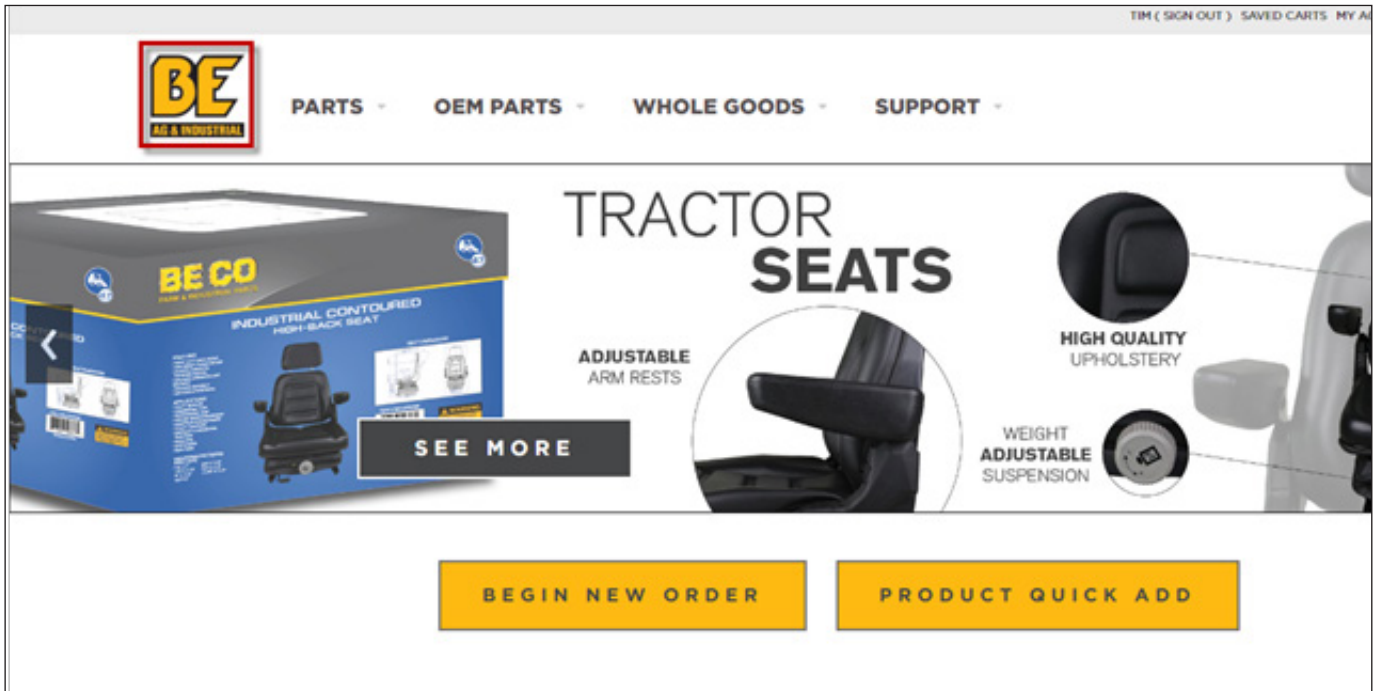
TIM ( SIGN OUT ) SAVED CARTS MY A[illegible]

BE
AG & INDUSTRIAL

PARTS OEM PARTS WHOLE GOODS SUPPORT

BE CO
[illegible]
INDUSTRIAL CONTOURED
HIGH-BACK SEAT

TRACTOR
SEATS

ADJUSTABLE
ARM RESTS

HIGH QUALITY
UPHOLSTERY

WEIGHT
ADJUSTABLE
SUSPENSION

SEE MORE

BEGIN NEW ORDER

PRODUCT QUICK ADD